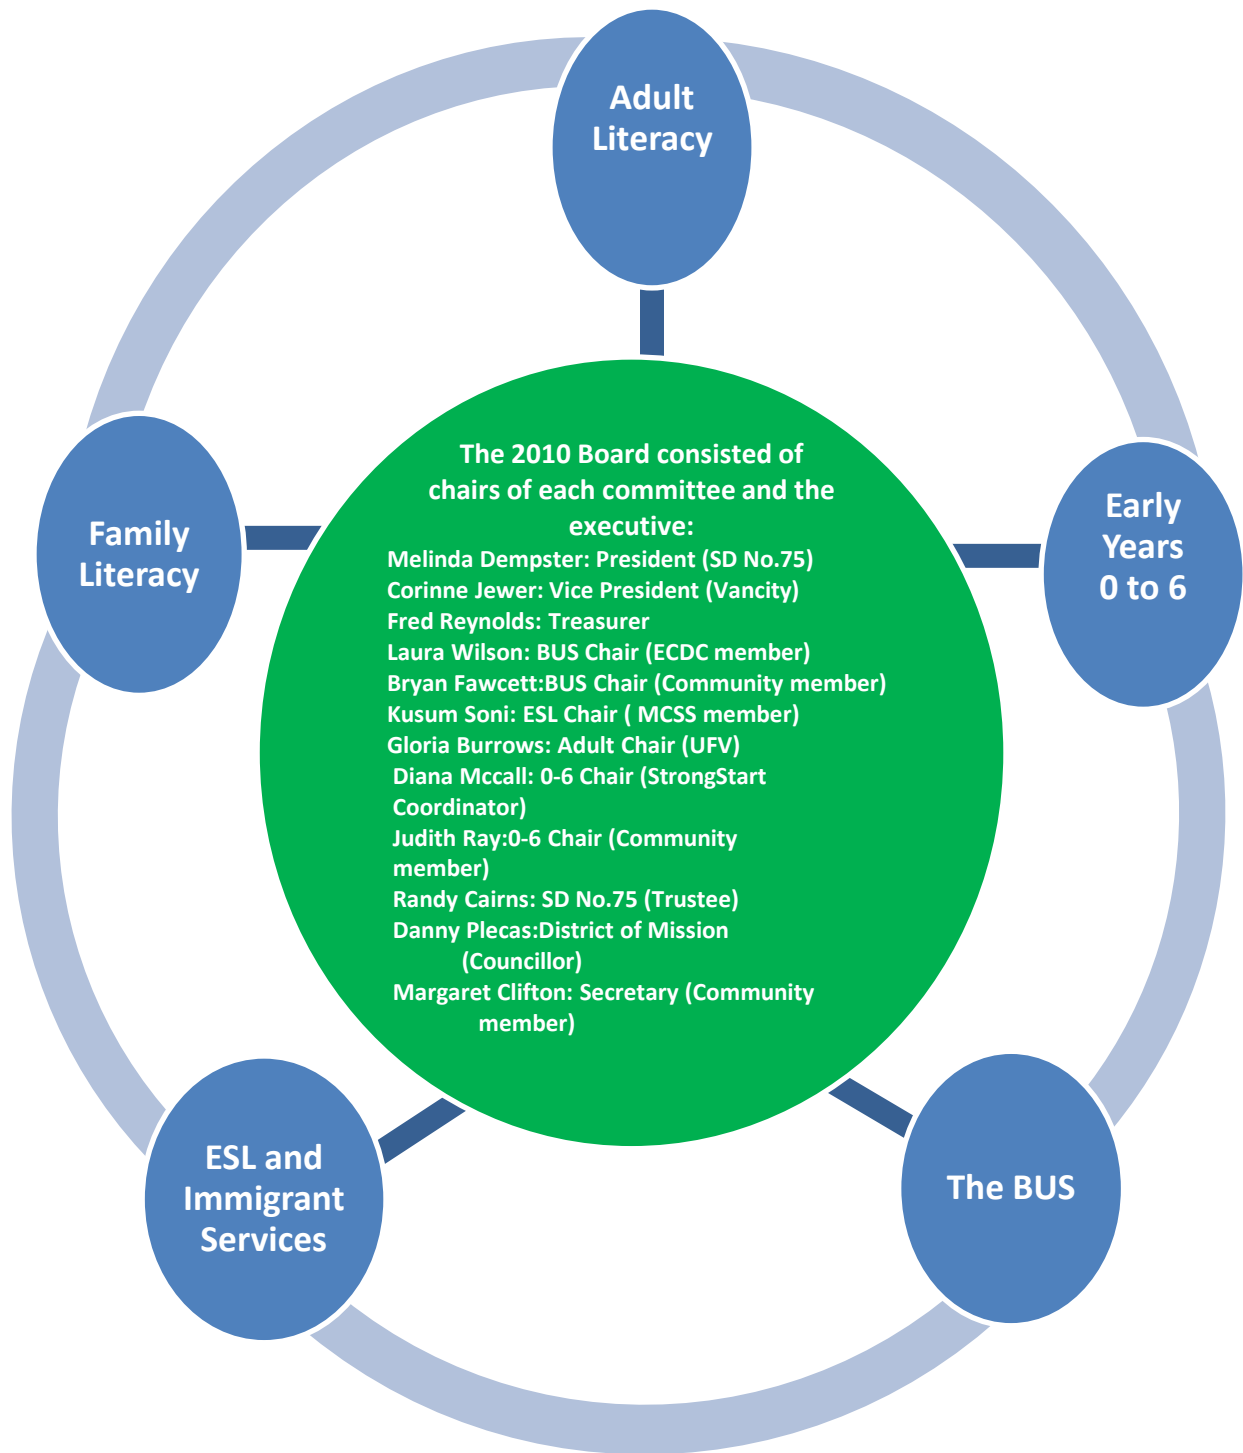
Adult Literacy

Family Literacy

Early Years 0 to 6

The 2010 Board consisted of chairs of each committee and the executive:
Melinda Dempster: President (SD No.75)
Corinne Jewer: Vice President (Vancity)
Fred Reynolds: Treasurer
Laura Wilson: BUS Chair (ECDC member)
Bryan Fawcett:BUS Chair (Community member)
Kusum Soni: ESL Chair ( MCSS member)
Gloria Burrows: Adult Chair (UFV)
Diana Mccall: 0-6 Chair (StrongStart Coordinator)
Judith Ray:0-6 Chair (Community member)
Randy Cairns: SD No.75 (Trustee)
Danny Plecas:District of Mission (Councillor)
Margaret Clifton: Secretary (Community member)

ESL and Immigrant Services

The BUS